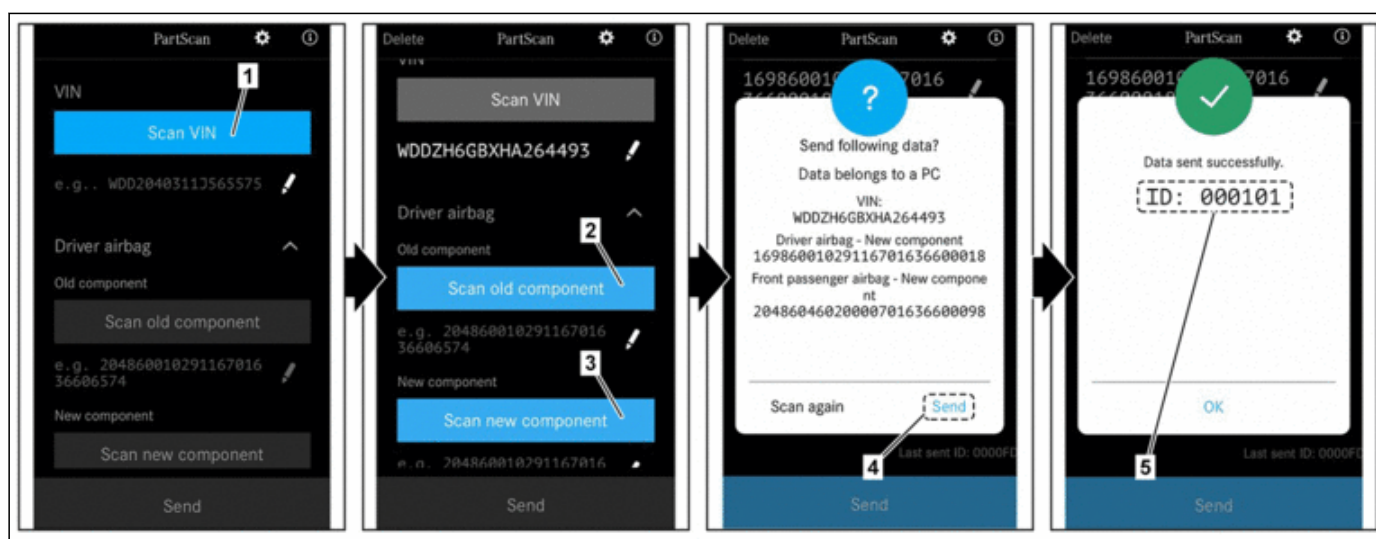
PartScan

VIN

1

Scan VIN

e.g.. WDD2040311J565575

Driver airbag

Old component

Scan old component

e.g. 204860010291167016 36606574

New component

Scan new component

Send

Delete PartScan

VIN

Scan VIN

WDDZH6GBXHA264493

Driver airbag

Old component

2

Scan old component

e.g. 204860010291167016 36606574

3

New component

Scan new component

e.g. 204860010291167016

Send

Delete PartScan

16986001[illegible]7016

?

Send following data?

Data belongs to a PC

VIN:
WDDZH6GBXHA264493

Driver airbag - New component
1698600102911670163660001​8

Front passenger airbag - New component
20486046020000701636600098

Scan again

Send

4

Last sent ID: 0000F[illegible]

Send

Delete PartScan

16986001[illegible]7016

Data sent successfully.

ID: 000101

OK

5

Last sent ID: 0000F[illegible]

Send